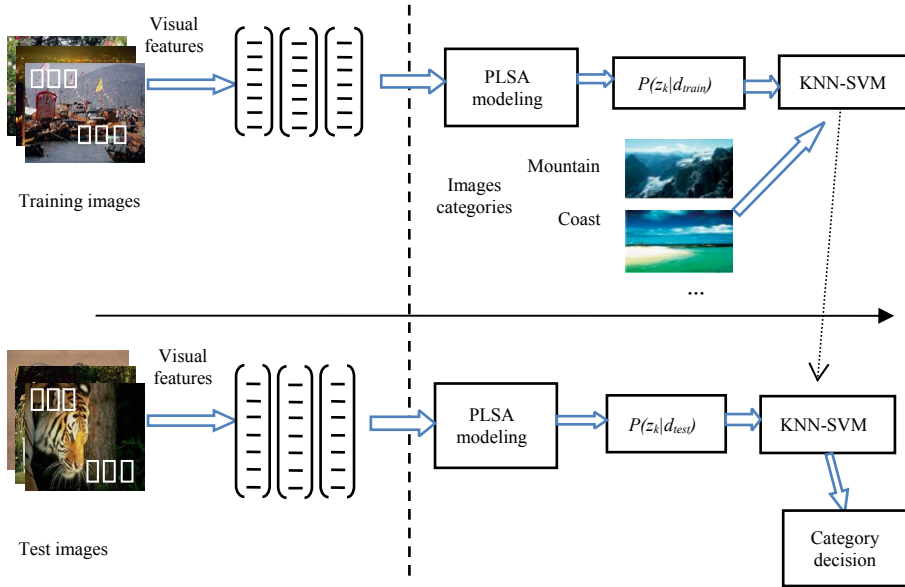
Visual features

PLSA modeling

$P(z_k|d_{train})$

KNN-SVM

Training images

Images categories

Mountain

Coast

...

Visual features

PLSA modeling

$P(z_k|d_{test})$

KNN-SVM

Test images

Category decision